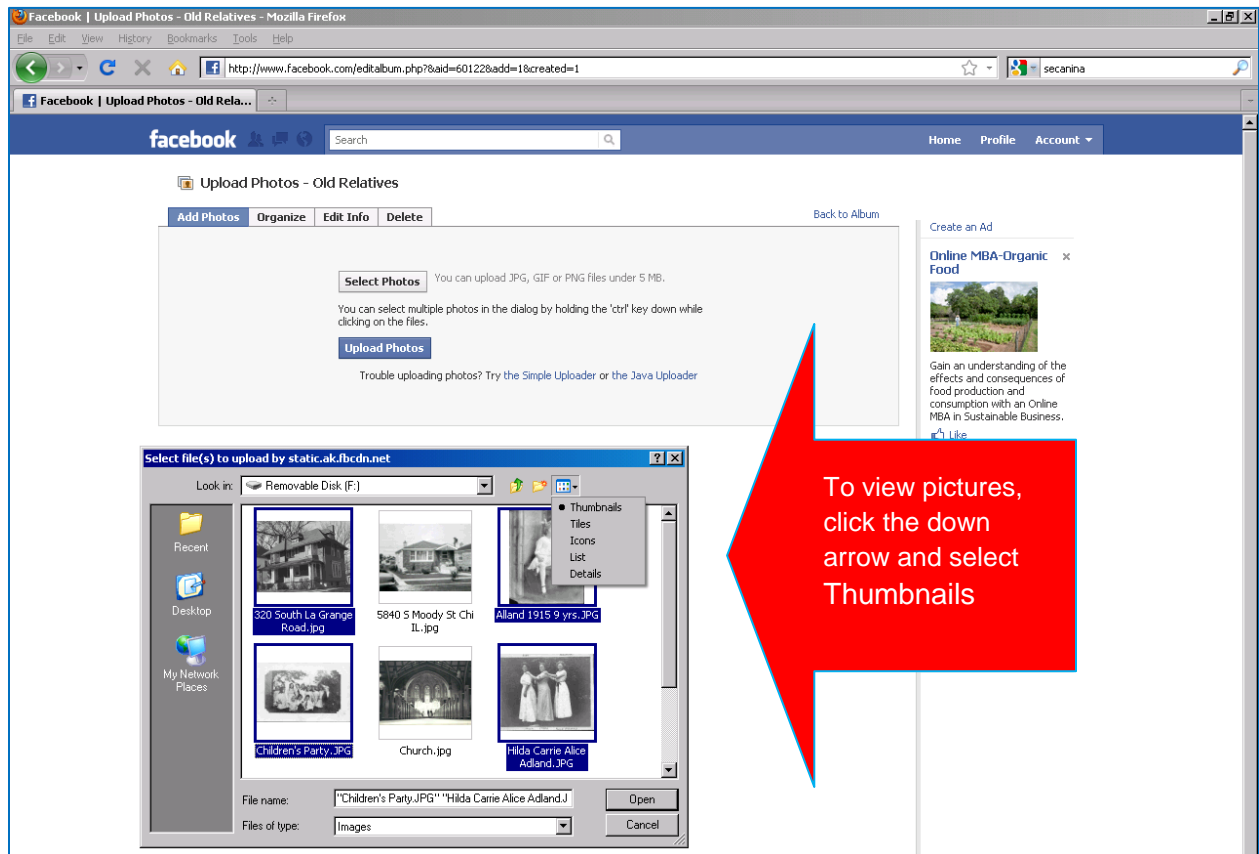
Facebook | Upload Photos - Old Relatives - Mozilla Firefox

File Edit View History Bookmarks Tools Help

http://www.facebook.com/editalbum.php?aid=60122&add=1&created=1

secanina

Facebook | Upload Photos - Old Rela...

facebook Search Home Profile Account

Upload Photos - Old Relatives

Add Photos | Organize | Edit Info | Delete

Back to Album

Select Photos You can upload JPG, GIF or PNG files under 5 MB.

You can select multiple photos in the dialog by holding the 'ctrl' key down while clicking on the files.

Upload Photos

Trouble uploading photos? Try the Simple Uploader or the Java Uploader

Create an Ad

Online MBA-Organic Food

Gain an understanding of the effects and consequences of food production and consumption with an Online MBA in Sustainable Business.

Like

Select file(s) to upload by static.ak.fbcdn.net

Look in: Removable Disk (F:)

Thumbnails
Tiles
Icons
List
Details

Recent

Desktop

My Network Places

320 South La Grange Road.jpg

5840 S Moody St Chi IL.jpg

Alland 1915 9 yrs.JPG

Children's Party.JPG

Church.jpg

Hilda Carrie Alice Adland.JPG

File name: "Children's Party.JPG" "Hilda Carrie Alice Adland.J

Files of type: Images

Open

Cancel

To view pictures, click the down arrow and select Thumbnails